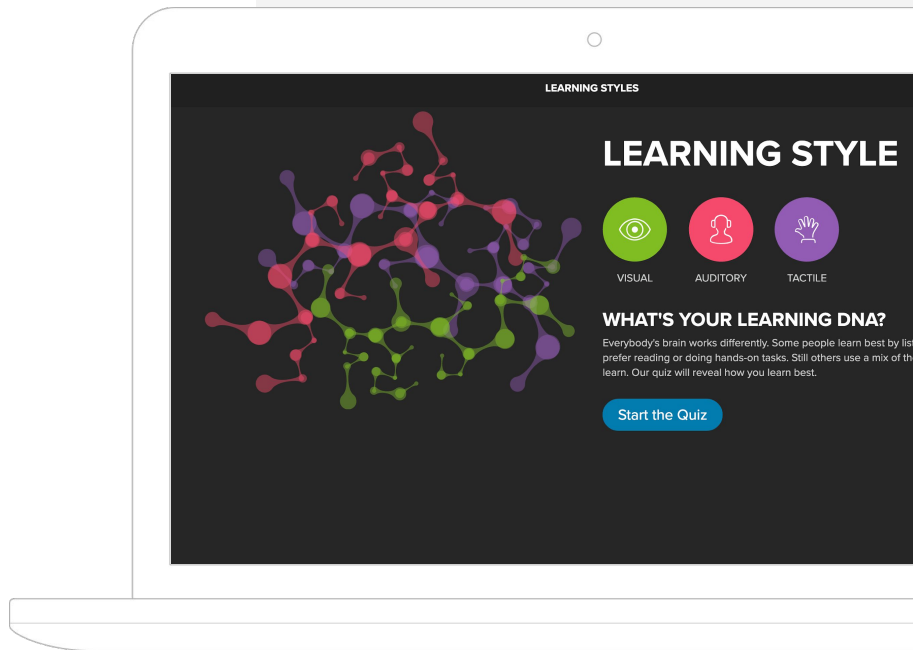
LEARNING STYLES

LEARNING STYLE

VISUAL AUDITORY TACTILE

WHAT'S YOUR LEARNING DNA?

Everybody's brain works differently. Some people learn best by list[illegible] prefer reading or doing hands-on tasks. Still others use a mix of th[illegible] learn. Our quiz will reveal how you learn best.

Start the Quiz